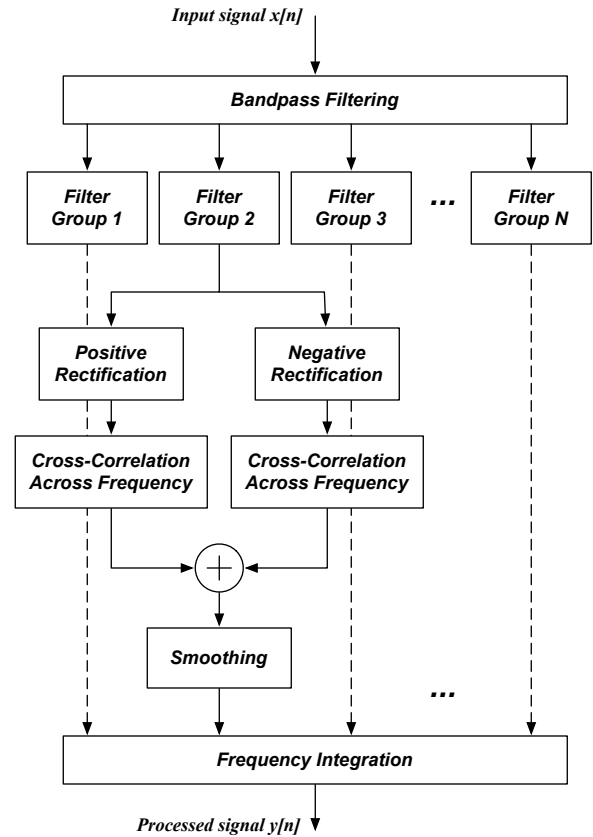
Input signal x[n]

Bandpass Filtering

Filter Group 1

Filter Group 2

Filter Group 3

...

Filter Group N

Positive Rectification

Negative Rectification

Cross-Correlation Across Frequency

Cross-Correlation Across Frequency

+

Smoothing

...

Frequency Integration

Processed signal y[n]